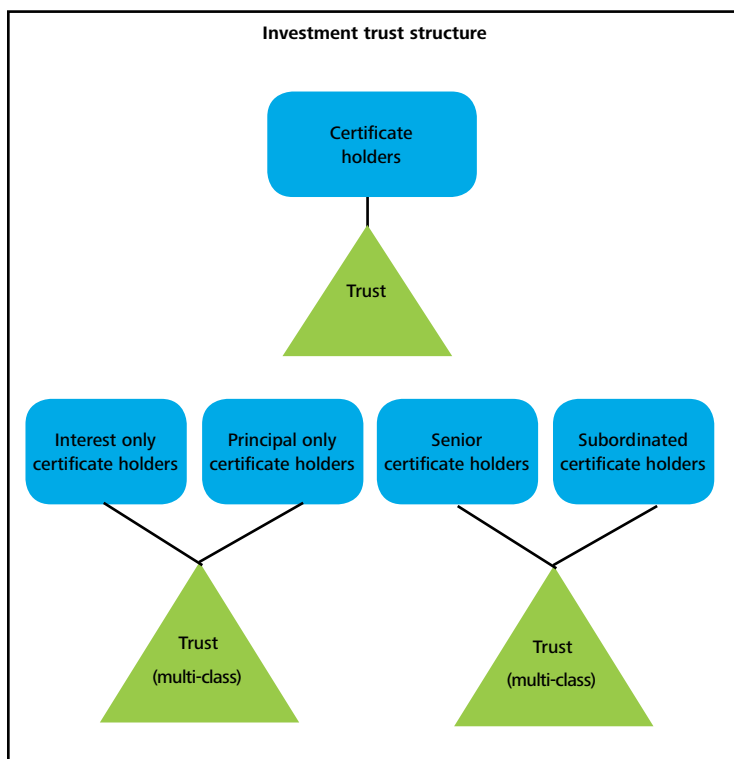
Investment trust structure

Certificate holders

Trust

Interest only certificate holders

Principal only certificate holders

Senior certificate holders

Subordinated certificate holders

Trust

(multi-class)

Trust

(multi-class)